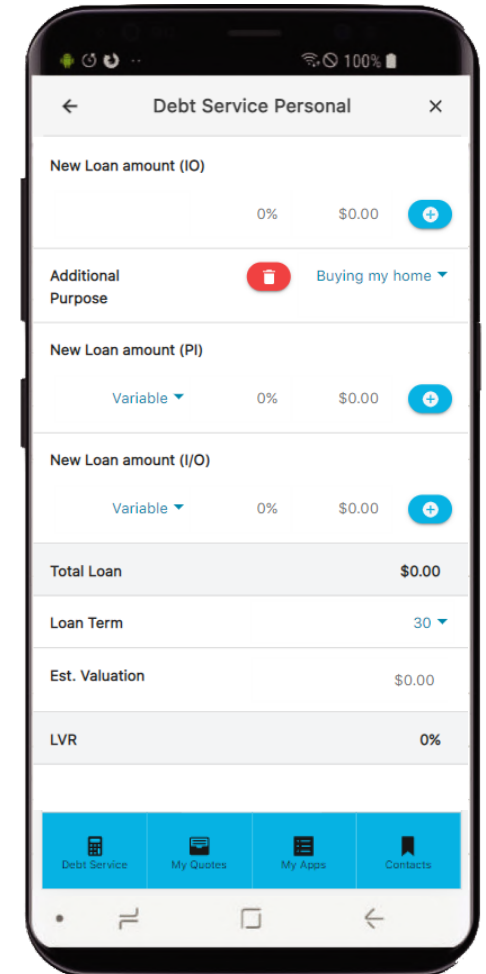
100%

Debt Service Personal

New Loan amount (IO)

0% $0.00

Additional Purpose

Buying my home

New Loan amount (PI)

Variable 0% $0.00

New Loan amount (I/O)

Variable 0% $0.00

Total Loan $0.00

Loan Term 30

Est. Valuation $0.00

LVR 0%

Debt Service My Quotes My Apps Contacts